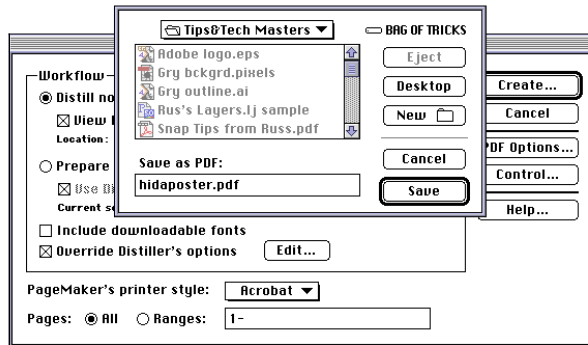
Tips&Tech Masters ▼
BAG OF TRICKS
Adobe logo.eps
Gry bckgrd.pixels
Gry outline.ai
Rus's Layers.lj sample
Snap Tips from Russ.pdf
Eject
Desktop
New
Save as PDF:
hidaposter.pdf
Cancel
Save

Workflow
Distill no
View
Location:
Prepare
Use Di
Current se
Include downloadable fonts
Override Distiller's options
Edit...

Create...
Cancel
PDF Options...
Control...
Help...

PageMaker's printer style: Acrobat ▼
Pages: All Ranges: 1-